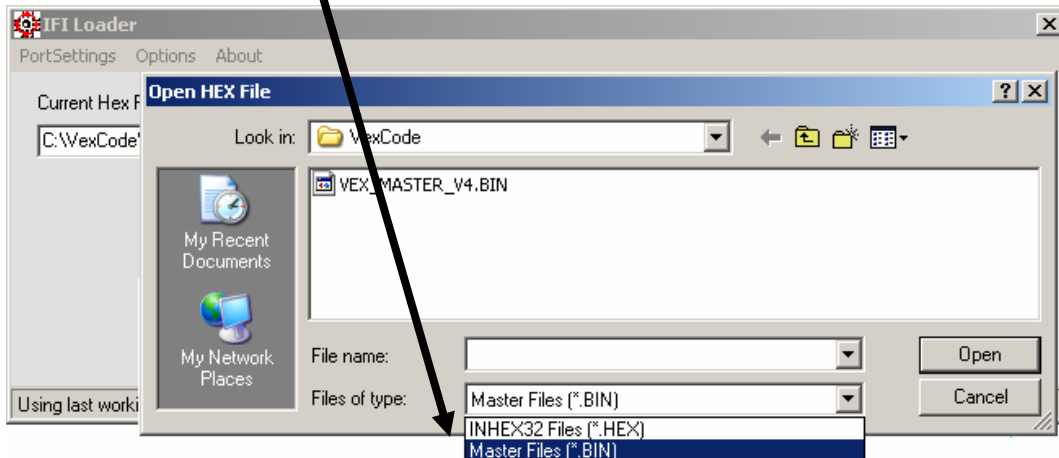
IFI Loader
PortSettings Options About
Current Hex F
C:\VexCode\
Using last worki
Open HEX File
?
Look in: VexCode
VEX_MASTER_V4.BIN
My Recent Documents
My Network Places
File name:
Files of type:
Master Files (*.BIN)
INHEX32 Files (*.HEX)
Master Files (*.BIN)
Open
Cancel